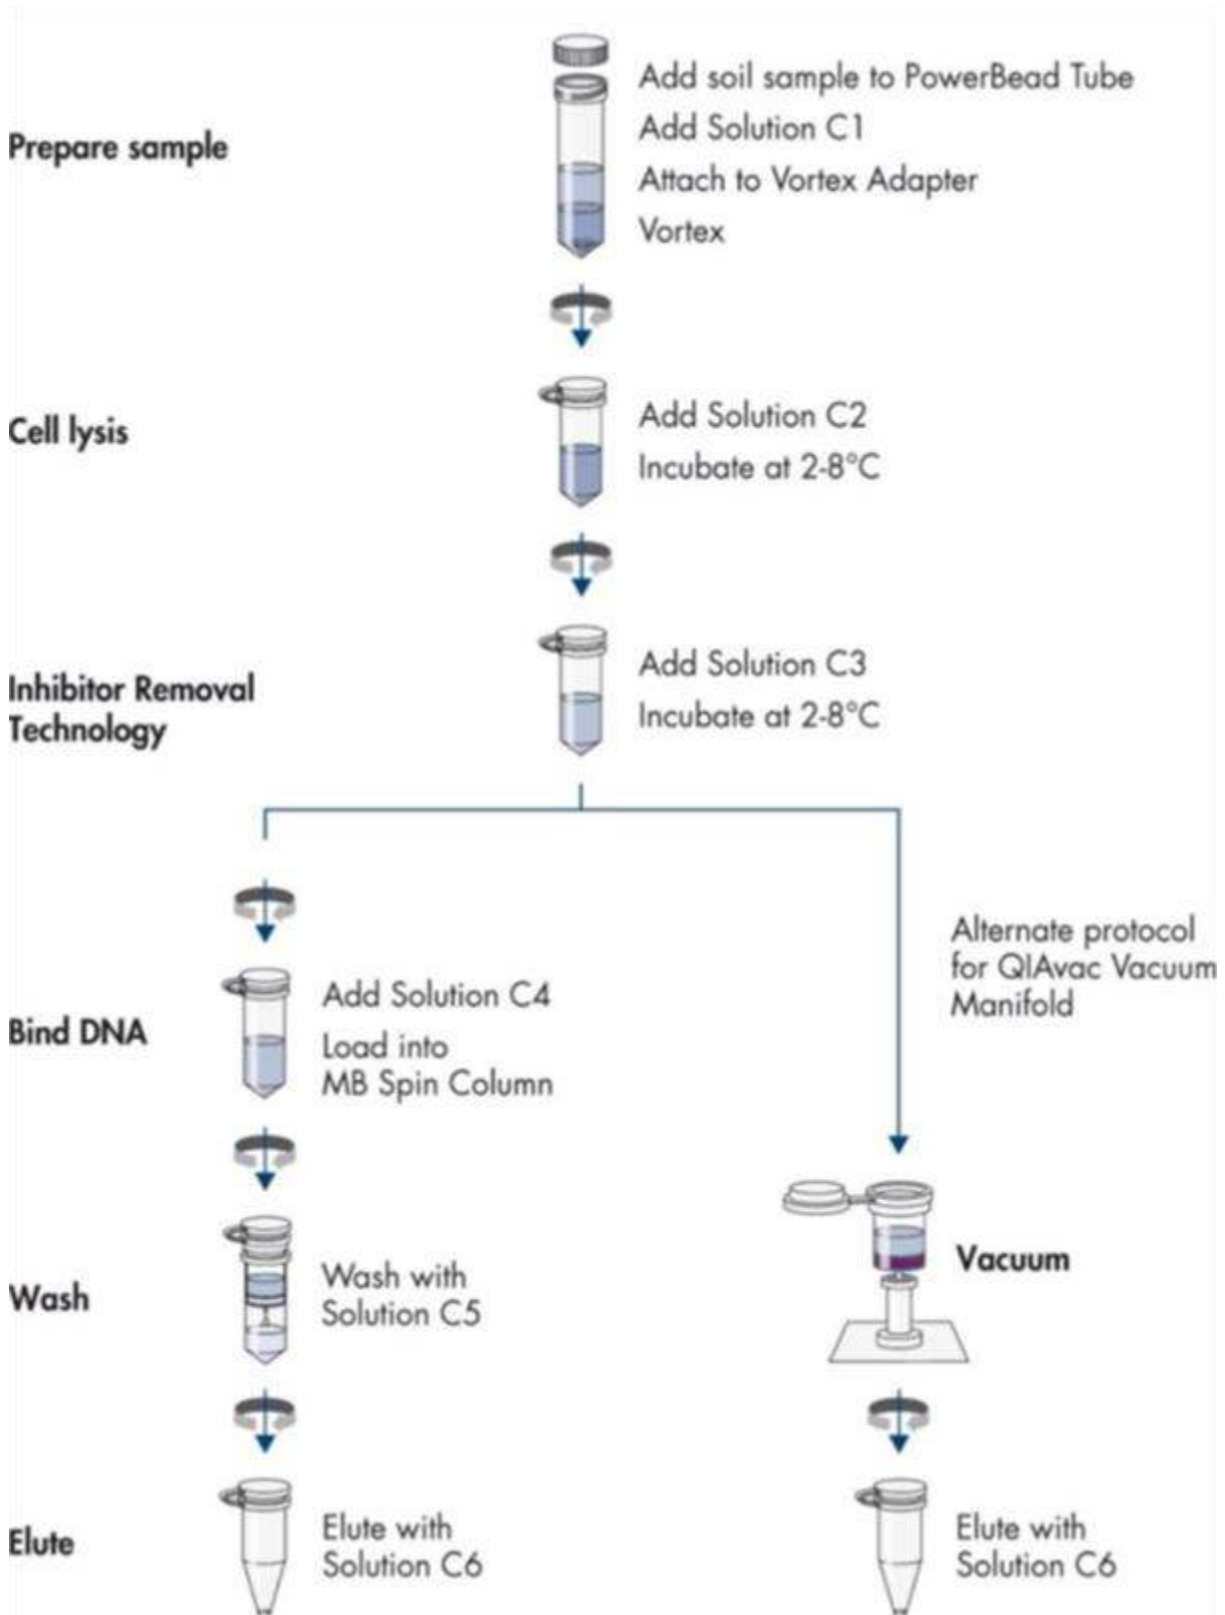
Prepare sample

Add soil sample to PowerBead Tube
Add Solution C1
Attach to Vortex Adapter
Vortex

Cell lysis

Add Solution C2
Incubate at 2-8°C

Inhibitor Removal Technology

Add Solution C3
Incubate at 2-8°C

Alternate protocol for QIAvac Vacuum Manifold

Bind DNA

Add Solution C4
Load into MB Spin Column

Wash

Wash with Solution C5

Vacuum

Elute

Elute with Solution C6

Elute with Solution C6